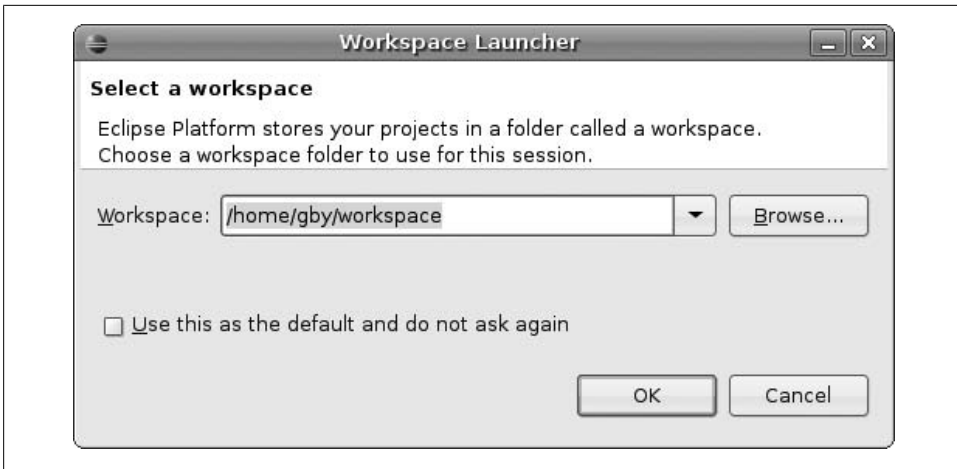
Workspace Launcher

Select a workspace

Eclipse Platform stores your projects in a folder called a workspace.
Choose a workspace folder to use for this session.

Workspace: /home/gby/workspace

Browse...

Use this as the default and do not ask again

OK

Cancel